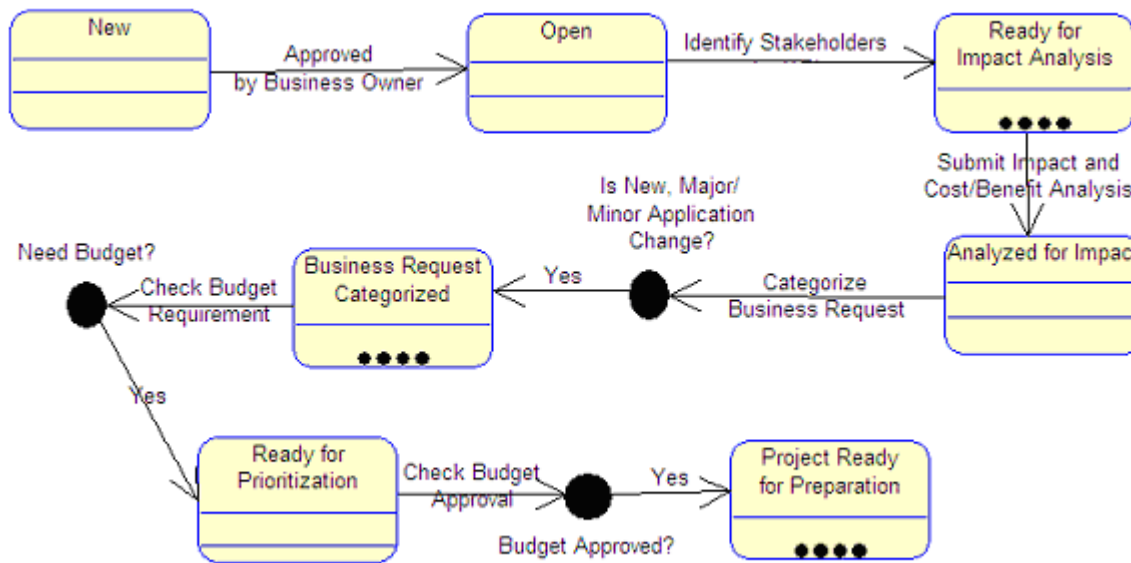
New

Approved by Business Owner

Open

Identify Stakeholders

Ready for Impact Analysis

Submit Impact and Cost/Benefit Analysis

Analyzed for Impac

Categorize Business Request

Is New, Major/ Minor Application Change?

Yes

Business Request Categorized

Check Budget Requirement

Need Budget?

Yes

Ready for Prioritization

Check Budget Approval

Budget Approved?

Yes

Project Ready for Preparation